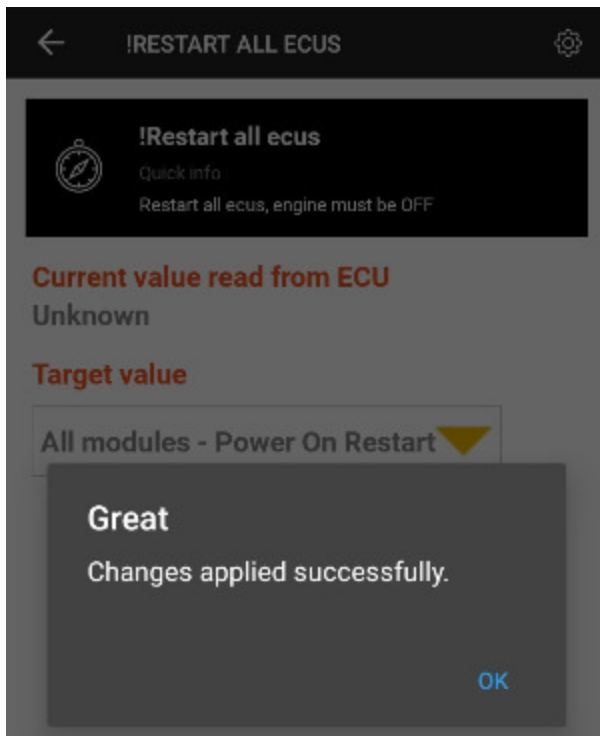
!RESTART ALL ECUS

!Restart all ecus
Quick info
Restart all ecus, engine must be OFF

Current value read from ECU
Unknown

Target value

All modules - Power On Restart

Great
Changes applied successfully.

OK